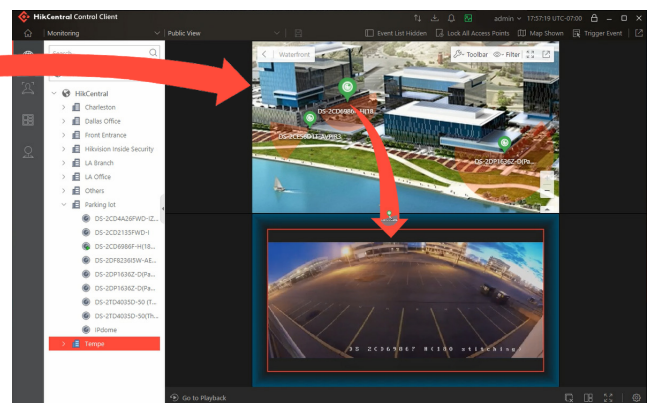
HikCentral Control Client

admin 17:57:19 UTC-07:00

Monitoring

Public View

Event List Hidden

Lock All Access Points

Map Shown

Trigger Event

Search

HikCentral

Charleston

Dallas Office

Front Entrance

Hikvision Inside Security

LA Branch

LA Office

Others

Parking lot

DS-2CD4A26FWD-IZ...

DS-2CD2135FWD-I

DS-2CD6986F-H(18...

DS-2DF8236IW-AE...

DS-2DP1636Z-D(Pa...

DS-2DP1636Z-D(Pa...

DS-2TD4035D-50 (T...

DS-2TD4035D-50(Th...

iPdome

Tempe

Waterfront

Toolbar

Filter

DS-2CD6986F-H(18...

DS-2CE56D1T-AVPIR3

DS-2DP1636Z-D(Pa...

DS 2CD6986F H(180 stitching)

Go to Playback